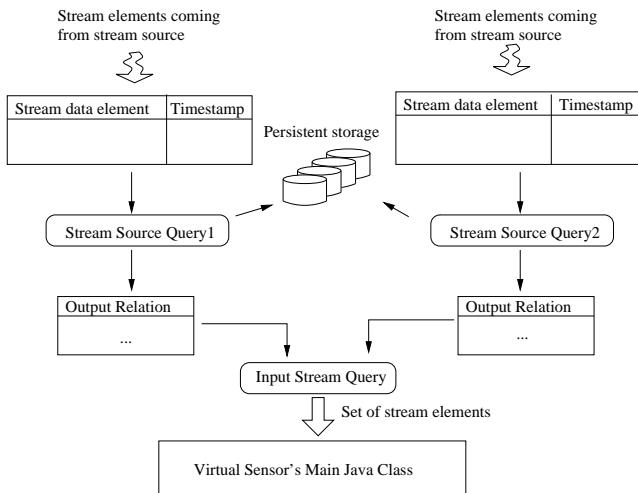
Stream elements coming from stream source

Stream elements coming from stream source

| Stream data element | Timestamp |
|---|---|
| | |

| Stream data element | Timestamp |
|---|---|
| | |

Persistent storage

Stream Source Query1

Stream Source Query2

| Output Relation |
|---|
| ... |

| Output Relation |
|---|
| ... |

Input Stream Query

Set of stream elements

Virtual Sensor's Main Java Class